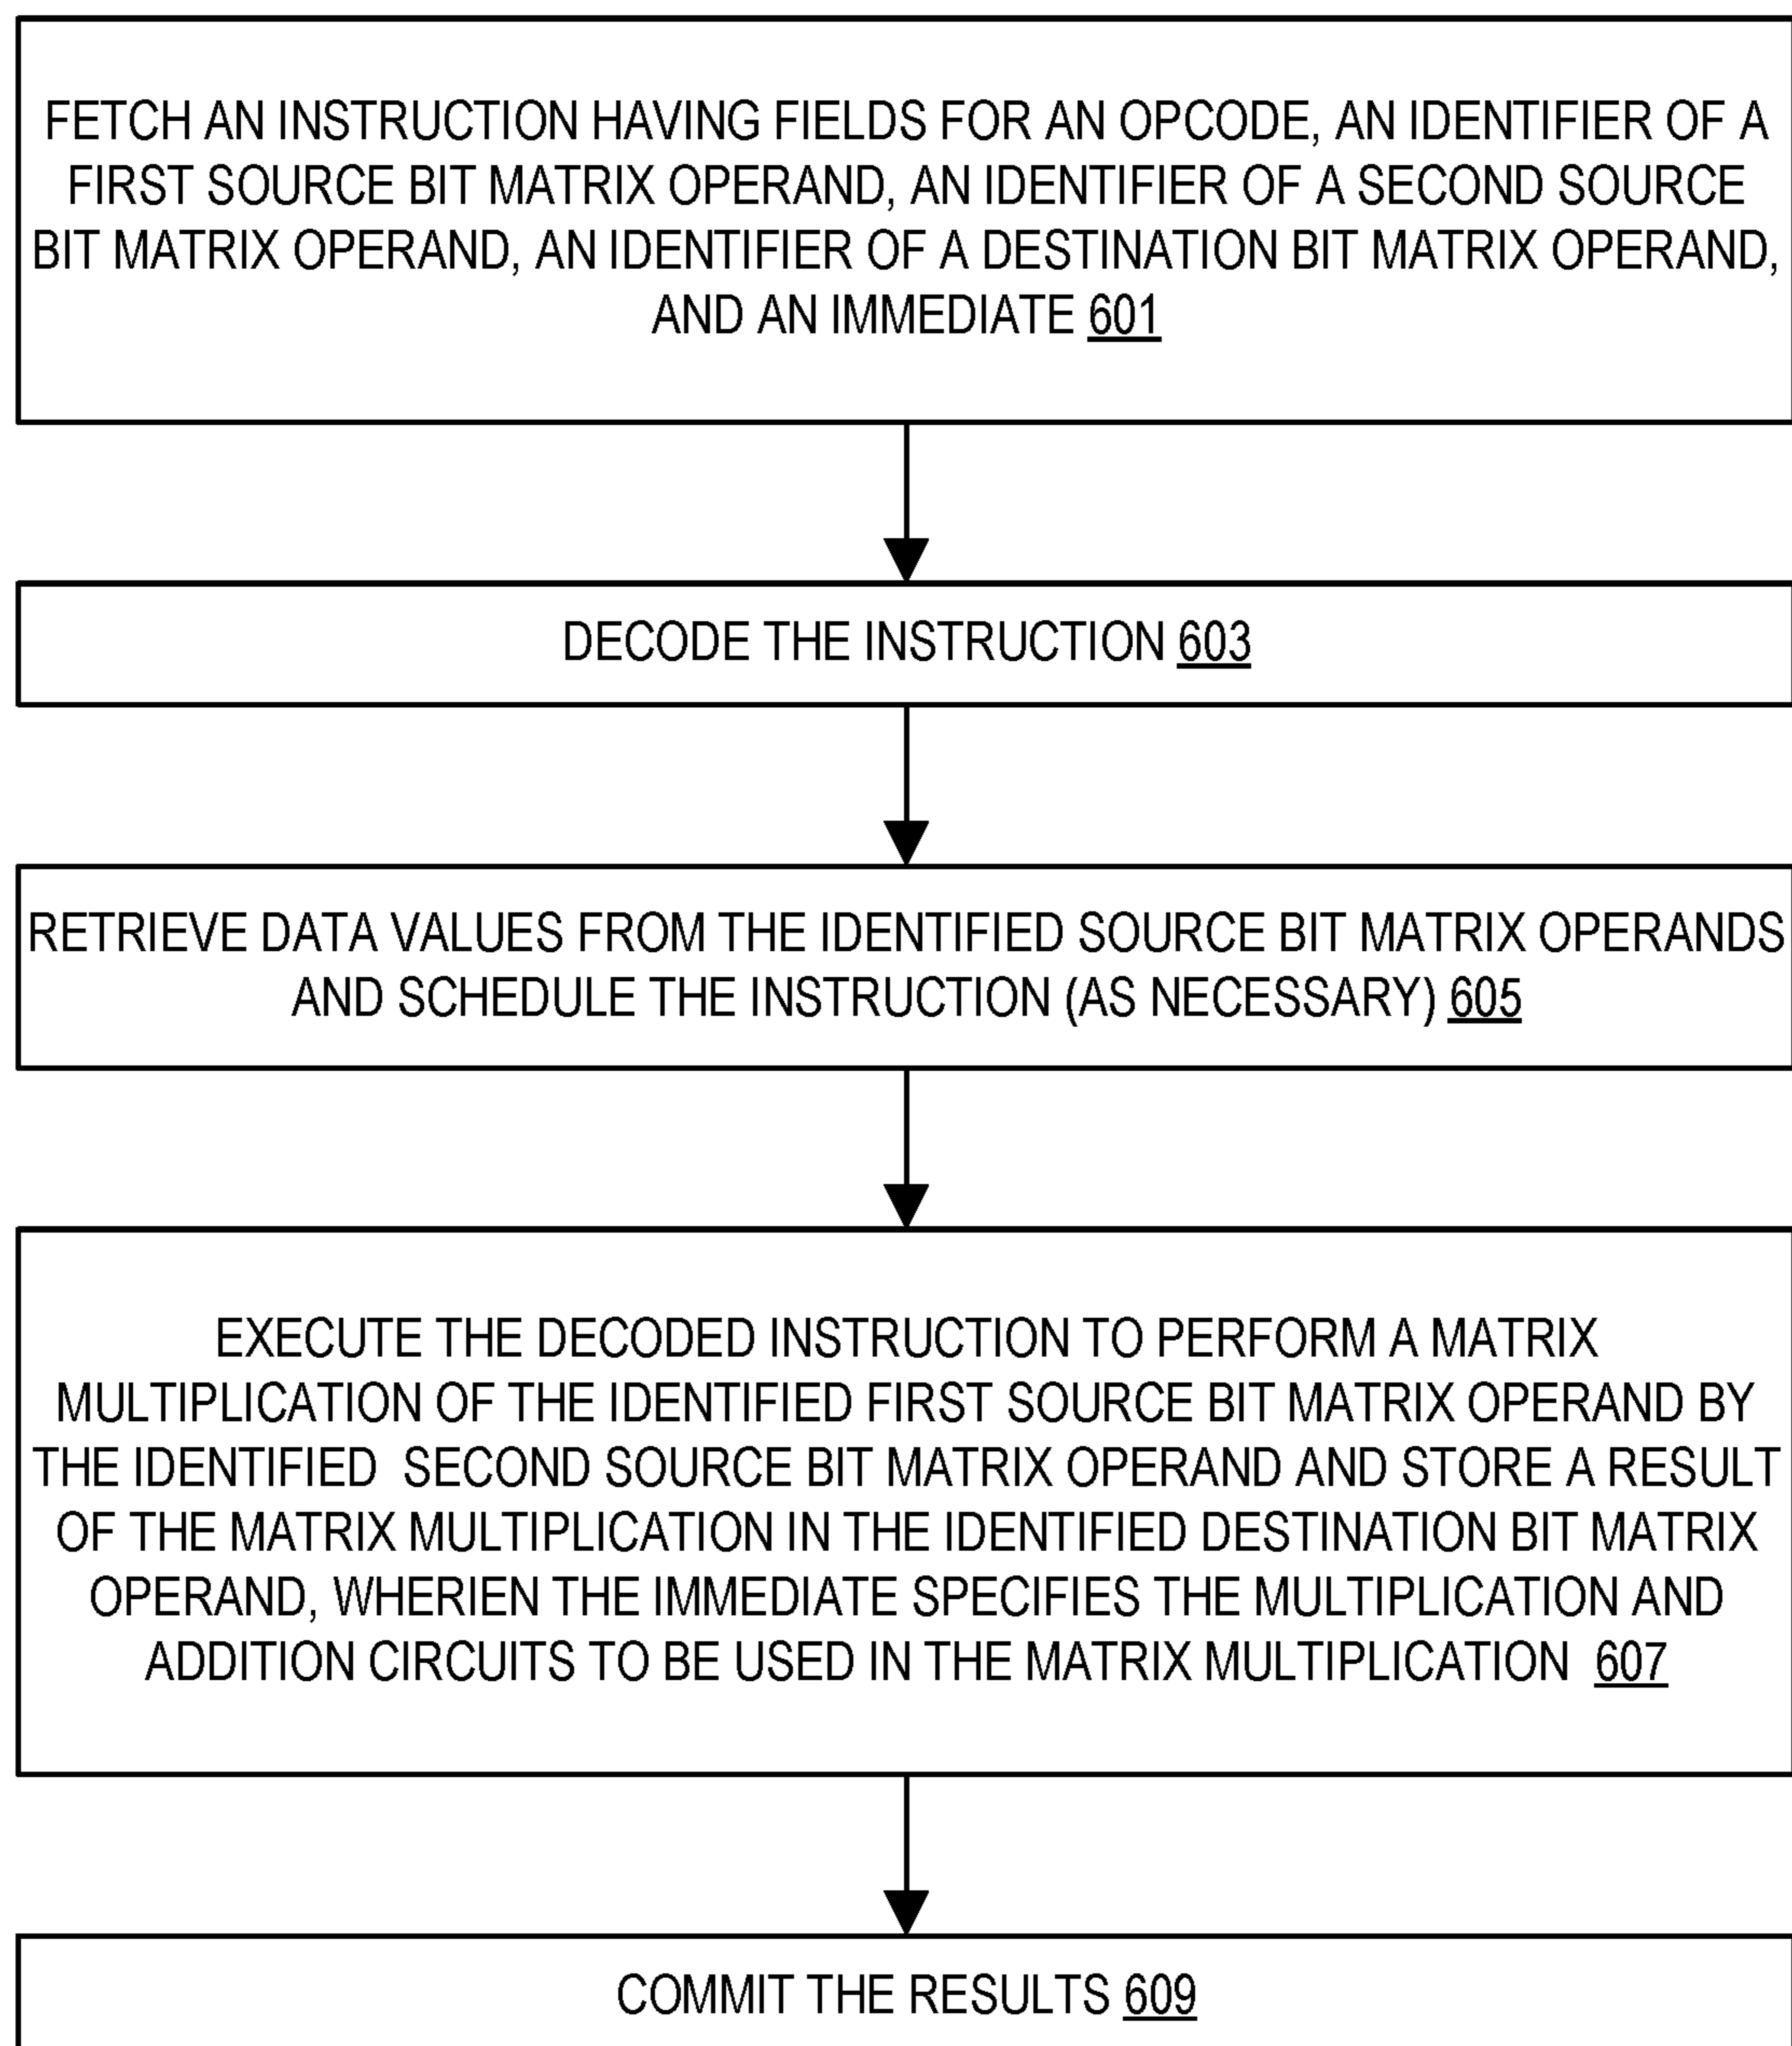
FETCH AN INSTRUCTION HAVING FIELDS FOR AN OPCODE, AN IDENTIFIER OF A FIRST SOURCE BIT MATRIX OPERAND, AN IDENTIFIER OF A SECOND SOURCE BIT MATRIX OPERAND, AN IDENTIFIER OF A DESTINATION BIT MATRIX OPERAND, AND AN IMMEDIATE 601

DECODE THE INSTRUCTION 603

RETRIEVE DATA VALUES FROM THE IDENTIFIED SOURCE BIT MATRIX OPERANDS AND SCHEDULE THE INSTRUCTION (AS NECESSARY) 605

EXECUTE THE DECODED INSTRUCTION TO PERFORM A MATRIX MULTIPLICATION OF THE IDENTIFIED FIRST SOURCE BIT MATRIX OPERAND BY THE IDENTIFIED SECOND SOURCE BIT MATRIX OPERAND AND STORE A RESULT OF THE MATRIX MULTIPLICATION IN THE IDENTIFIED DESTINATION BIT MATRIX OPERAND, WHERIEN THE IMMEDIATE SPECIFIES THE MULTIPLICATION AND ADDITION CIRCUITS TO BE USED IN THE MATRIX MULTIPLICATION 607

COMMIT THE RESULTS 609